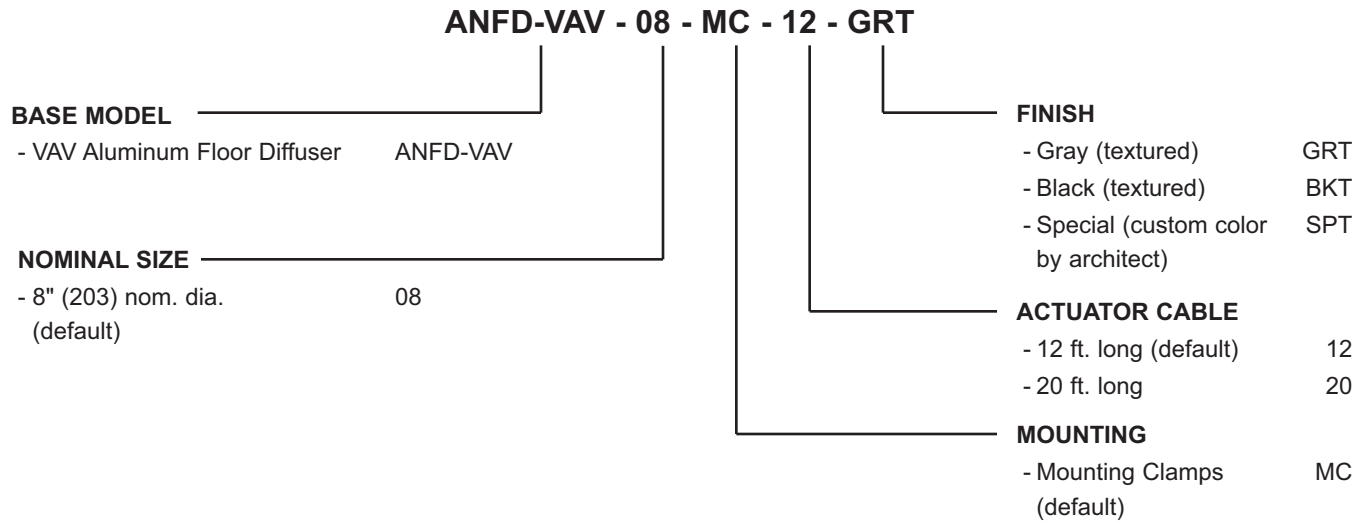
ANFD-VAV - 08 - MC - 12 - GRT

BASE MODEL
- VAV Aluminum Floor Diffuser ANFD-VAV

NOMINAL SIZE
- 8" (203) nom. dia. (default) 08

FINISH
- Gray (textured) GRT
- Black (textured) BKT
- Special (custom color by architect) SPT

ACTUATOR CABLE
- 12 ft. long (default) 12
- 20 ft. long 20

MOUNTING
- Mounting Clamps (default) MC